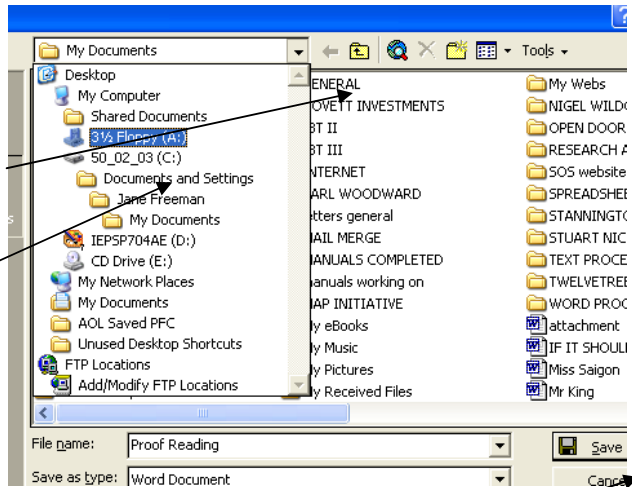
?

My Documents

Tools

Desktop
My Computer
Shared Documents
3½ Floppy (A:)
50_02_03 (C:)
Documents and Settings
Jane Freeman
My Documents
IEPSP704AE (D:)
CD Drive (E:)
My Network Places
My Documents
AOL Saved PFC
Unused Desktop Shortcuts
FTP Locations
Add/Modify FTP Locations

ENERAL
OVETT INVESTMENTS
3T II
3T III
NTERNET
ARL WOODWARD
etters general
AIL MERGE
ANUALS COMPLETED
anuals working on
AP INITIATIVE
y eBooks
y Music
y Pictures
y Received Files

My Webs
NIGEL WILDO
OPEN DOOR
RESEARCH A
SOS website
SPREADSHEE
STANNINGTO
STUART NIC
TEXT PROCE
TWELVETREE
WORD PROC
attachment
IF IT SHOULI
Miss Saigon
Mr King

File name: Proof Reading
Save as type: Word Document

Save
Cance